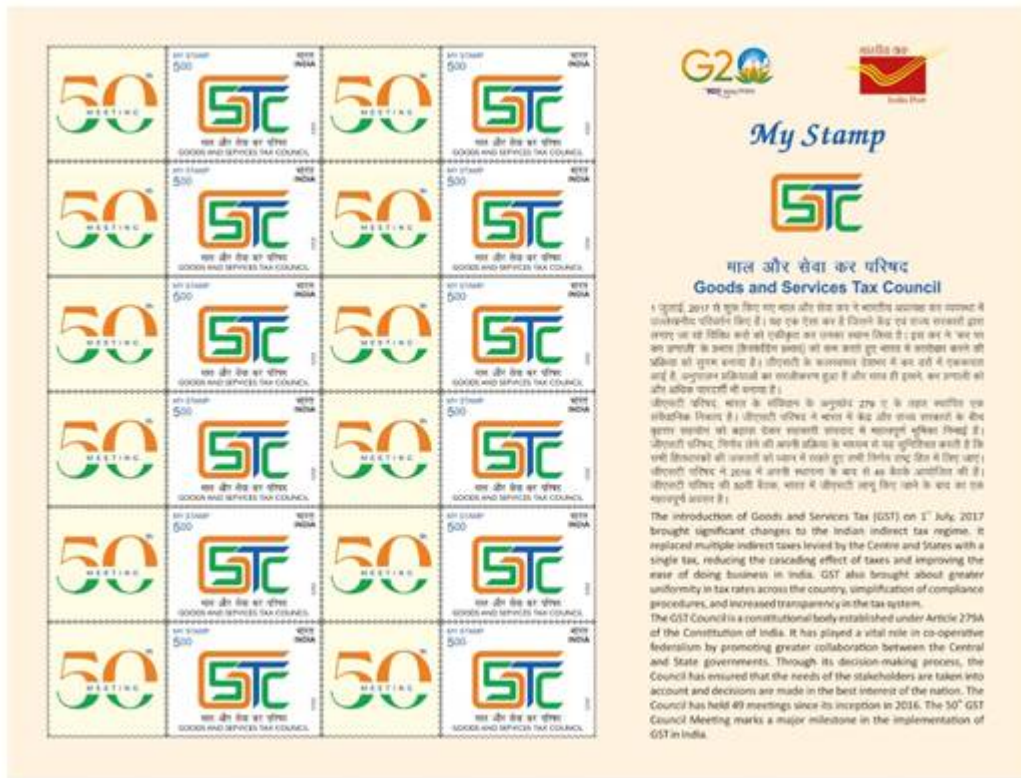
50th MEETING

MY STAMP
5.00
भारत INDIA
GSTC
माल और सेवा कर परिषद
GOODS AND SERVICES TAX COUNCIL

50th MEETING

MY STAMP
5.00
भारत INDIA
GSTC
माल और सेवा कर परिषद
GOODS AND SERVICES TAX COUNCIL

50th MEETING

MY STAMP
5.00
भारत INDIA
GSTC
माल और सेवा कर परिषद
GOODS AND SERVICES TAX COUNCIL

50th MEETING

MY STAMP
5.00
भारत INDIA
GSTC
माल और सेवा कर परिषद
GOODS AND SERVICES TAX COUNCIL

50th MEETING

MY STAMP
5.00
भारत INDIA
GSTC
माल और सेवा कर परिषद
GOODS AND SERVICES TAX COUNCIL

50th MEETING

MY STAMP
5.00
भारत INDIA
GSTC
माल और सेवा कर परिषद
GOODS AND SERVICES TAX COUNCIL

50th MEETING

MY STAMP
5.00
भारत INDIA
GSTC
माल और सेवा कर परिषद
GOODS AND SERVICES TAX COUNCIL

50th MEETING

MY STAMP
5.00
भारत INDIA
GSTC
माल और सेवा कर परिषद
GOODS AND SERVICES TAX COUNCIL

50th MEETING

MY STAMP
5.00
भारत INDIA
GSTC
माल और सेवा कर परिषद
GOODS AND SERVICES TAX COUNCIL

50th MEETING

MY STAMP
5.00
भारत INDIA
GSTC
माल और सेवा कर परिषद
GOODS AND SERVICES TAX COUNCIL

50th MEETING

MY STAMP
5.00
भारत INDIA
GSTC
माल और सेवा कर परिषद
GOODS AND SERVICES TAX COUNCIL

50th MEETING

MY STAMP
5.00
भारत INDIA
GSTC
माल और सेवा कर परिषद
GOODS AND SERVICES TAX COUNCIL

G20

भारतीय डाक
India Post

My Stamp

GSTC

माल और सेवा कर परिषद
Goods and Services Tax Council

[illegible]

The introduction of Goods and Services Tax (GST) on 1st July, 2017 brought significant changes to the Indian indirect tax regime. It replaced multiple indirect taxes levied by the Centre and States with a single tax, reducing the cascading effect of taxes and improving the ease of doing business in India. GST also brought about greater uniformity in tax rates across the country, simplification of compliance procedures, and increased transparency in the tax system.
The GST Council is a constitutional body established under Article 279A of the Constitution of India. It has played a vital role in co-operative federalism by promoting greater collaboration between the Central and State governments. Through its decision-making process, the Council has ensured that the needs of the stakeholders are taken into account and decisions are made in the best interest of the nation. The Council has held 49 meetings since its inception in 2016. The 50th GST Council Meeting marks a major milestone in the implementation of GST in India.